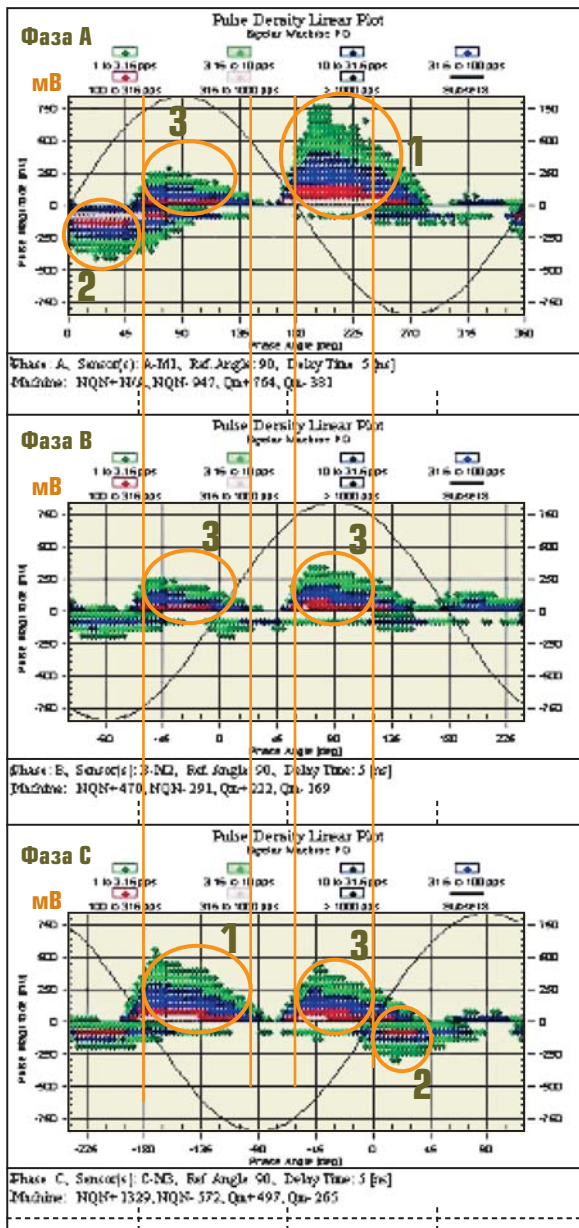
Pulse Density Linear Plot
Bipolar Machine PD

Фаза А

мВ

1 to 3.16 pps
3.16 to 10 pps
10 to 31.6 pps
31.6 to 100 pps
100 to 316 pps
316 to 1000 pps
> 1000 pps
Subsets

750
500
250
0
-250
-500
-750

Pulse Magnitude [mV]

150
500
250
0
-250
-500
-750

3
1
2

0 45 90 135 180 225 270 315 360
Phase Angle [deg]

Phase: A, Sensor(s): A-M1, Ref. Angle: 90, Delay Time: 5 [ns]
Machine: NQN+ N/A, NQN- 947, Qm+ 764, Qm- 381

Pulse Density Linear Plot
Bipolar Machine PD

Фаза В

мВ

1 to 3.16 pps
3.16 to 10 pps
10 to 31.6 pps
31.6 to 100 pps
100 to 316 pps
316 to 1000 pps
> 1000 pps
Subsets

750
500
250
0
-250
-500
-750

Pulse Magnitude [mV]

150
500
250
0
-250
-500
-750

3
3

-90 -45 0 45 90 135 180 225
Phase Angle [deg]

Phase: B, Sensor(s): B-M2, Ref. Angle: 90, Delay Time: 5 [ns]
Machine: NQN+ 470, NQN- 291, Qm+ 222, Qm- 169

Pulse Density Linear Plot
Bipolar Machine PD

Фаза С

мВ

1 to 3.16 pps
3.16 to 10 pps
10 to 31.6 pps
31.6 to 100 pps
100 to 316 pps
316 to 1000 pps
> 1000 pps
Subsets

750
500
250
0
-250
-500
-750

Pulse Magnitude [mV]

150
500
250
0
-250
-500
-750

1
3
2

-225 -180 -135 -90 -45 0 45 90
Phase Angle [deg]

Phase: C, Sensor(s): C-M3, Ref. Angle: 90, Delay Time: 5 [ns]
Machine: NQN+ 1329, NQN- 572, Qm+ 497, Qm- 265